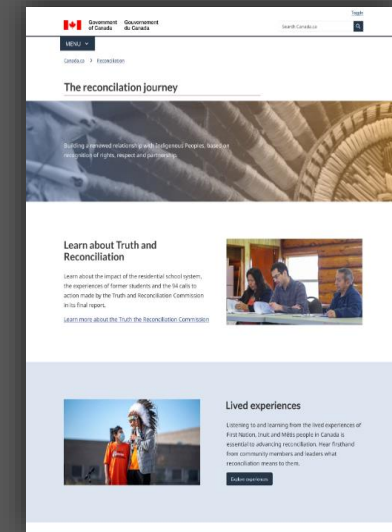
Government of Canada Gouvernement du Canada

Search Canada.ca

Français

MENU

Canada.ca > Reconciliation

The reconcilation journey

Building a renewed relationship with Indigenous Peoples, based on recognition of rights, respect and partnership.

Learn about Truth and Reconciliation

Learn about the impact of the residential school system, the experiences of former students and the 94 calls to action made by the Truth and Reconciliation Commission in its final report.

Learn more about the Truth the Reconciliation Commission

Lived experiences

Listening to and learning from the lived experiences of First Nation, Inuit and Métis people in Canada is essential to advancing reconciliation. Hear firsthand from community members and leaders what reconciliation means to them.

Explore experiences